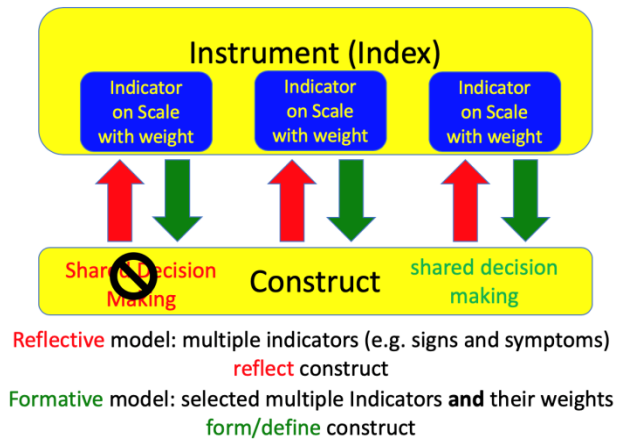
Instrument (Index)

Indicator on Scale with weight

Indicator on Scale with weight

Indicator on Scale with weight

Shared Decision Making

Construct

shared decision making

Reflective model: multiple indicators (e.g. signs and symptoms) reflect construct

Formative model: selected multiple Indicators **and** their weights form/define construct